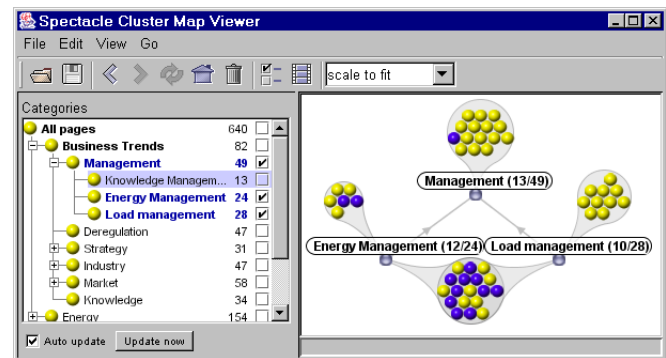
Spectacle Cluster Map Viewer

File Edit View Go

scale to fit

Categories

| | | |
|---|---|---|
| All pages | 640 | ☐ |
| Business Trends | 82 | ☐ |
| Management | 49 | ☑ |
| Knowledge Managem... | 13 | ☐ |
| Energy Management | 24 | ☑ |
| Load management | 28 | ☑ |
| Deregulation | 47 | ☐ |
| Strategy | 31 | ☐ |
| Industry | 47 | ☐ |
| Market | 58 | ☐ |
| Knowledge | 34 | ☐ |
| Energy | 154 | ☐ |

☑ Auto update   Update now

Management (13/49)

Energy Management (12/24)

Load management (10/28)